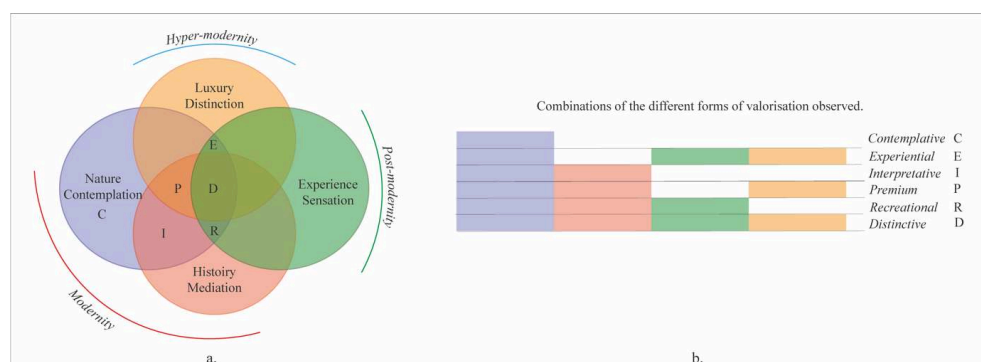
Hyper-modernity

Luxury Distinction

Nature Contemplation C

Experience Sensation

Histoiry Mediation

E

P

D

I

R

Post-modernity

Modernity

a.

Combinations of the different forms of valorisation observed.

Contemplative C
Experiential E
Interpretative I
Premium P
Recreational R
Distinctive D

b.